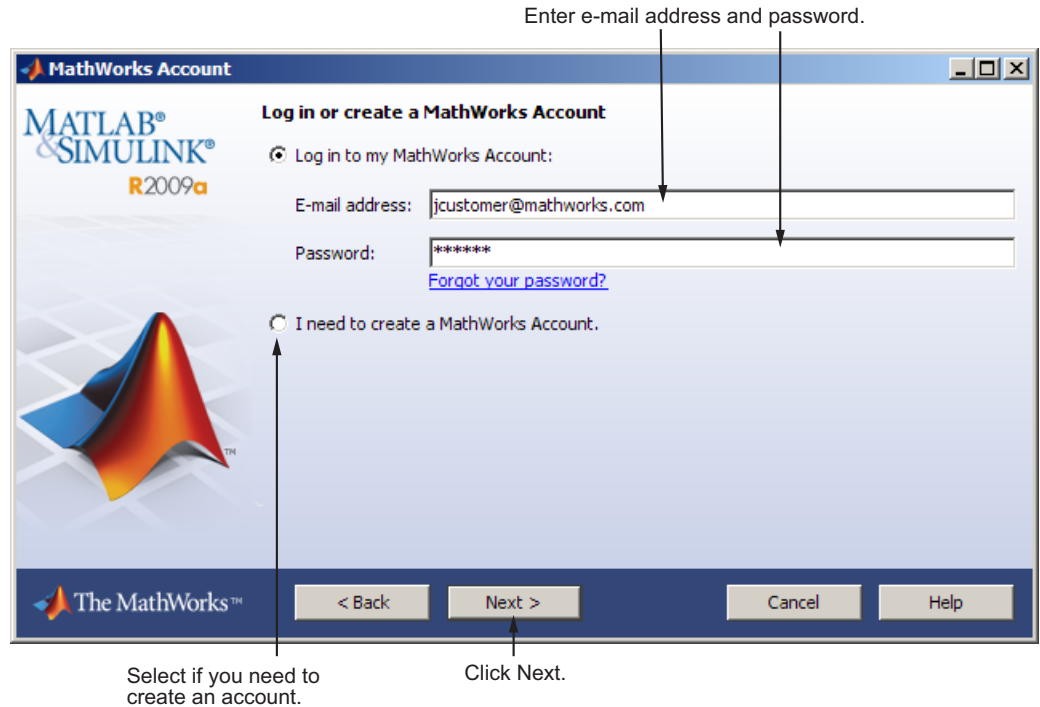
Enter e-mail address and password.

MathWorks Account

MATLAB®
&SIMULINK®
R2009a

Log in or create a MathWorks Account

Log in to my MathWorks Account:

E-mail address: jcustomer@mathworks.com

Password: ******

Forgot your password?

I need to create a MathWorks Account.

TM

The MathWorks™

< Back

Next >

Cancel

Help

Select if you need to create an account.

Click Next.